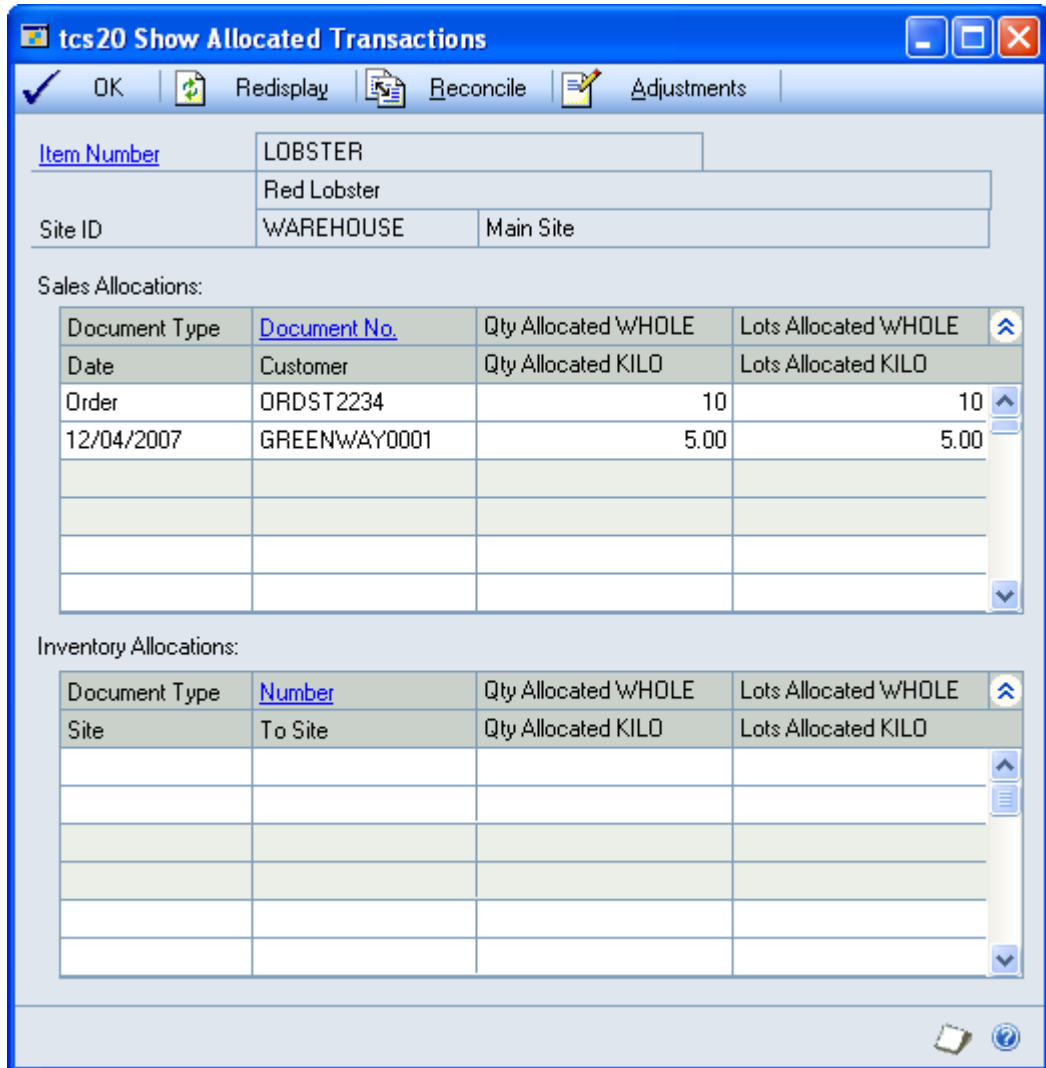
tcs20 Show Allocated Transactions

OK Redisplay Reconcile Adjustments

Item Number LOBSTER
Red Lobster
Site ID WAREHOUSE Main Site

Sales Allocations:

| Document Type | Document No. | Qty Allocated WHOLE | Lots Allocated WHOLE |
|---|---|---|---|
| Date | Customer | Qty Allocated KILO | Lots Allocated KILO |
| Order | ORDST2234 | 10 | 10 |
| 12/04/2007 | GREENWAY0001 | 5.00 | 5.00 |

Inventory Allocations:

| Document Type | Number | Qty Allocated WHOLE | Lots Allocated WHOLE |
|---|---|---|---|
| Site | To Site | Qty Allocated KILO | Lots Allocated KILO |